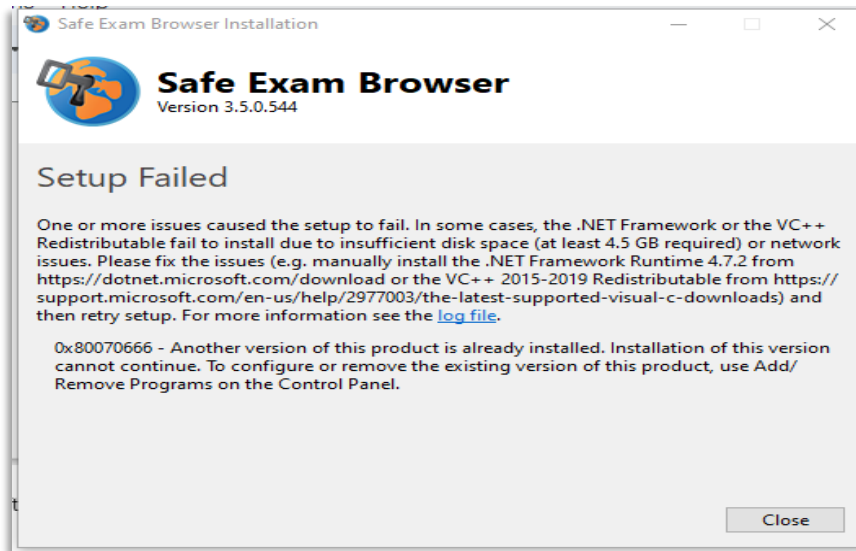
Safe Exam Browser Installation

Safe Exam Browser
Version 3.5.0.544

Setup Failed

One or more issues caused the setup to fail. In some cases, the .NET Framework or the VC++ Redistributable fail to install due to insufficient disk space (at least 4.5 GB required) or network issues. Please fix the issues (e.g. manually install the .NET Framework Runtime 4.7.2 from https://dotnet.microsoft.com/download or the VC++ 2015-2019 Redistributable from https://support.microsoft.com/en-us/help/2977003/the-latest-supported-visual-c-downloads) and then retry setup. For more information see the log file.

0x80070666 - Another version of this product is already installed. Installation of this version cannot continue. To configure or remove the existing version of this product, use Add/Remove Programs on the Control Panel.

Close